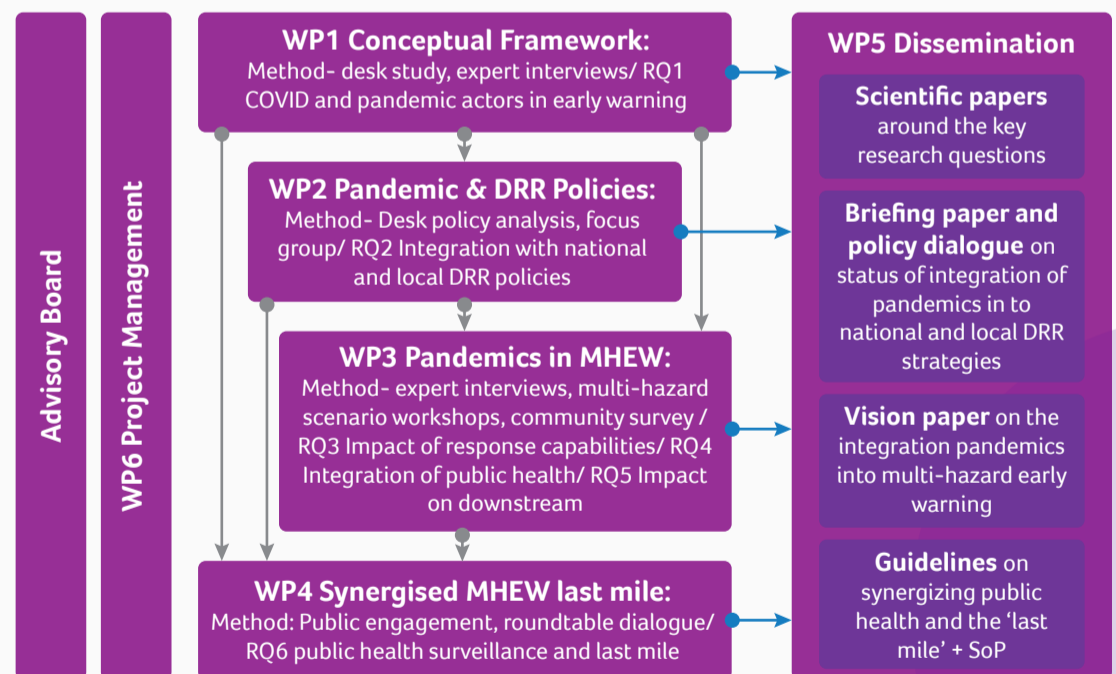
Advisory Board

WP6 Project Management

WP1 Conceptual Framework:
Method- desk study, expert interviews/ RQ1 COVID and pandemic actors in early warning

WP2 Pandemic & DRR Policies:
Method- Desk policy analysis, focus group/ RQ2 Integration with national and local DRR policies

WP3 Pandemics in MHEW:
Method- expert interviews, multi-hazard scenario workshops, community survey / RQ3 Impact of response capabilities/ RQ4 Integration of public health/ RQ5 Impact on downstream

WP4 Synergised MHEW last mile:
Method: Public engagement, roundtable dialogue/ RQ6 public health surveillance and last mile

WP5 Dissemination

Scientific papers around the key research questions

Briefing paper and policy dialogue on status of integration of pandemics in to national and local DRR strategies

Vision paper on the integration pandemics into multi-hazard early warning

Guidelines on synergizing public health and the 'last mile' + SoP